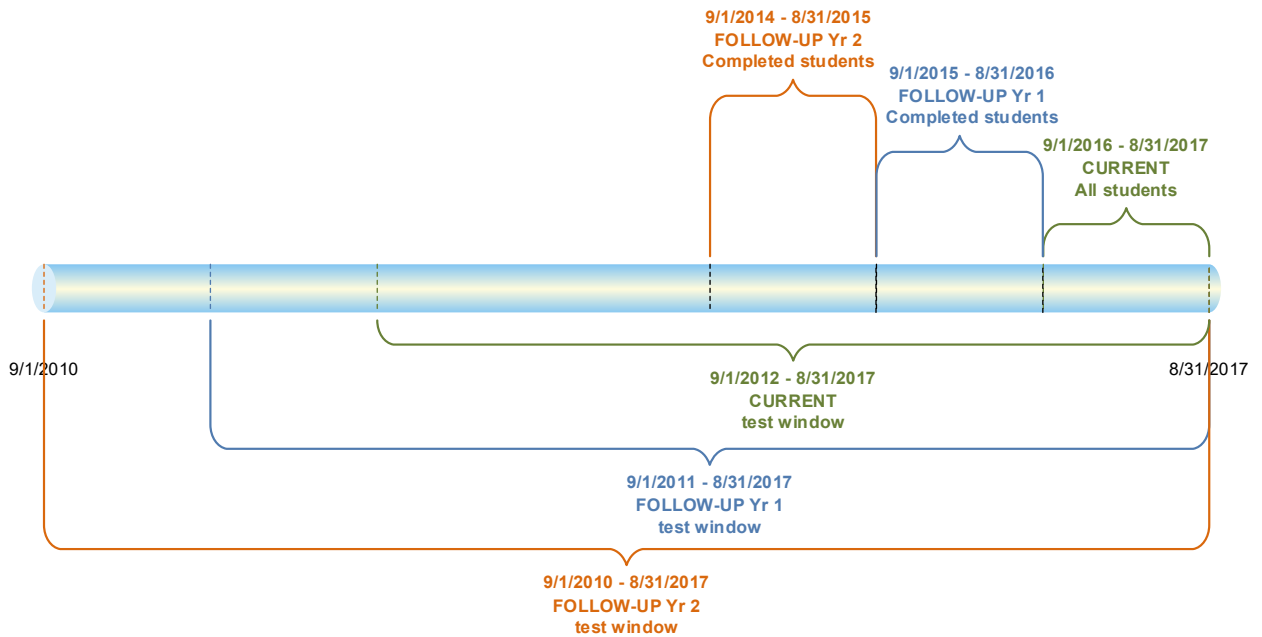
9/1/2014 - 8/31/2015
FOLLOW-UP Yr 2
Completed students

9/1/2015 - 8/31/2016
FOLLOW-UP Yr 1
Completed students

9/1/2016 - 8/31/2017
CURRENT
All students

9/1/2010

8/31/2017

9/1/2012 - 8/31/2017
CURRENT
test window

9/1/2011 - 8/31/2017
FOLLOW-UP Yr 1
test window

9/1/2010 - 8/31/2017
FOLLOW-UP Yr 2
test window